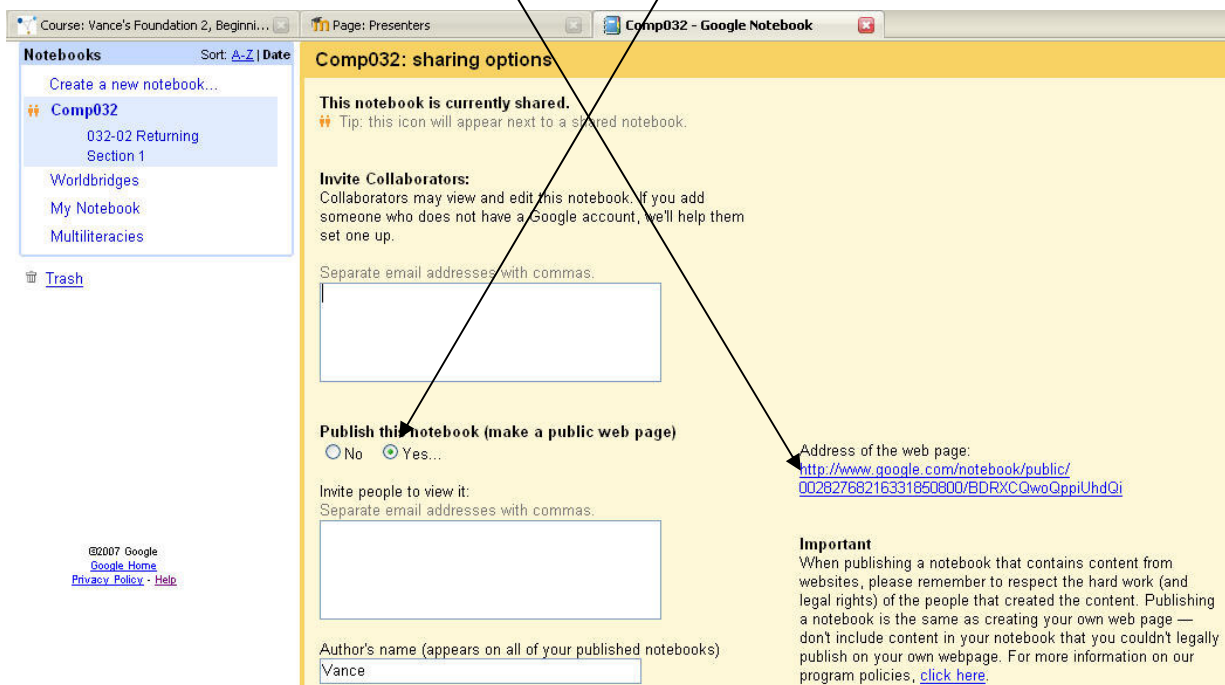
Course: Vance's Foundation 2, Beginni...
Page: Presenters
Comp032 - Google Notebook

Notebooks
Sort: A-Z | Date
Create a new notebook...
Comp032
032-02 Returning Section 1
Worldbridges
My Notebook
Multiliteracies

Trash

©2007 Google
Google Home
Privacy Policy - Help

Comp032: sharing options

This notebook is currently shared.
Tip: this icon will appear next to a shared notebook.

Invite Collaborators:
Collaborators may view and edit this notebook. If you add someone who does not have a Google account, we'll help them set one up.

Separate email addresses with commas.

Publish this notebook (make a public web page)
No Yes...

Invite people to view it:
Separate email addresses with commas.

Author's name (appears on all of your published notebooks)
Vance

Address of the web page:
http://www.google.com/notebook/public/00282768216331850800/BDRXCQwoQppiUhdQi

Important
When publishing a notebook that contains content from websites, please remember to respect the hard work (and legal rights) of the people that created the content. Publishing a notebook is the same as creating your own web page — don't include content in your notebook that you couldn't legally publish on your own webpage. For more information on our program policies, click here.